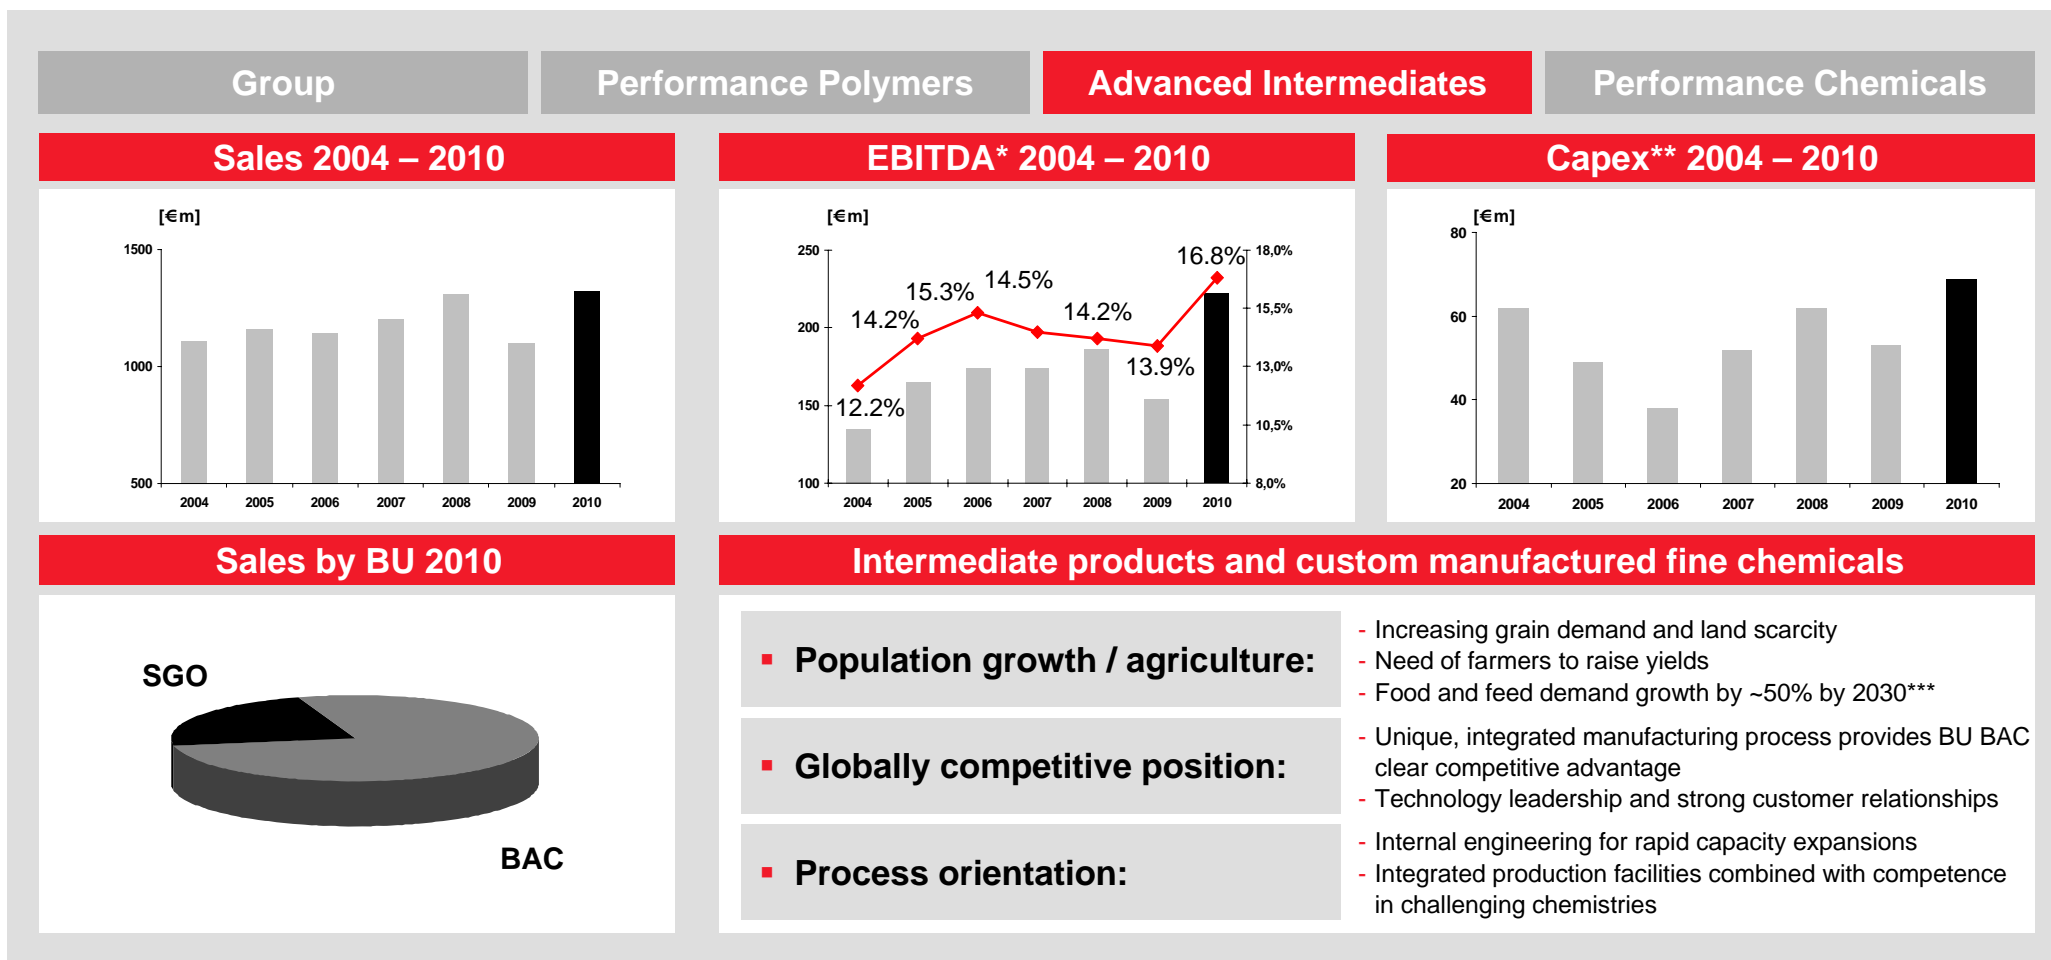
Group | Performance Polymers | Advanced Intermediates | Performance Chemicals

Sales 2004 – 2010

[€m]

1500
1000
500

2004 2005 2006 2007 2008 2009 2010

EBITDA* 2004 – 2010

[€m]

250
200
150
100

18,0%
15,5%
13,0%
10,5%
8,0%

12.2% 14.2% 15.3% 14.5% 14.2% 13.9% 16.8%

2004 2005 2006 2007 2008 2009 2010

Capex** 2004 – 2010

[€m]

80
60
40
20

2004 2005 2006 2007 2008 2009 2010

Sales by BU 2010

SGO

BAC

Intermediate products and custom manufactured fine chemicals

▪ Population growth / agriculture:
- Increasing grain demand and land scarcity
- Need of farmers to raise yields
- Food and feed demand growth by ~50% by 2030***

▪ Globally competitive position:
- Unique, integrated manufacturing process provides BU BAC clear competitive advantage
- Technology leadership and strong customer relationships

▪ Process orientation:
- Internal engineering for rapid capacity expansions
- Integrated production facilities combined with competence in challenging chemistries